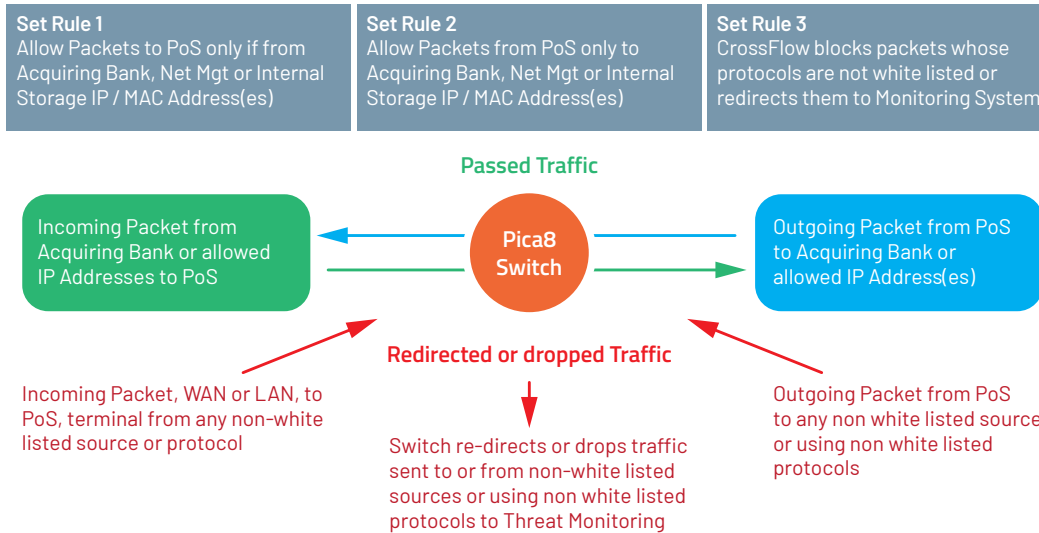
Set Rule 1
Allow Packets to PoS only if from Acquiring Bank, Net Mgt or Internal Storage IP / MAC Address(es)

Set Rule 2
Allow Packets from PoS only to Acquiring Bank, Net Mgt or Internal Storage IP / MAC Address(es)

Set Rule 3
CrossFlow blocks packets whose protocols are not white listed or redirects them to Monitoring System

Passed Traffic

Incoming Packet from Acquiring Bank or allowed IP Addresses to PoS

Pica8 Switch

Outgoing Packet from PoS to Acquiring Bank or allowed IP Address(es)

Redirected or dropped Traffic

Incoming Packet, WAN or LAN, to PoS, terminal from any non-white listed source or protocol

Switch re-directs or drops traffic sent to or from non-white listed sources or using non white listed protocols to Threat Monitoring

Outgoing Packet from PoS to any non white listed source or using non white listed protocols